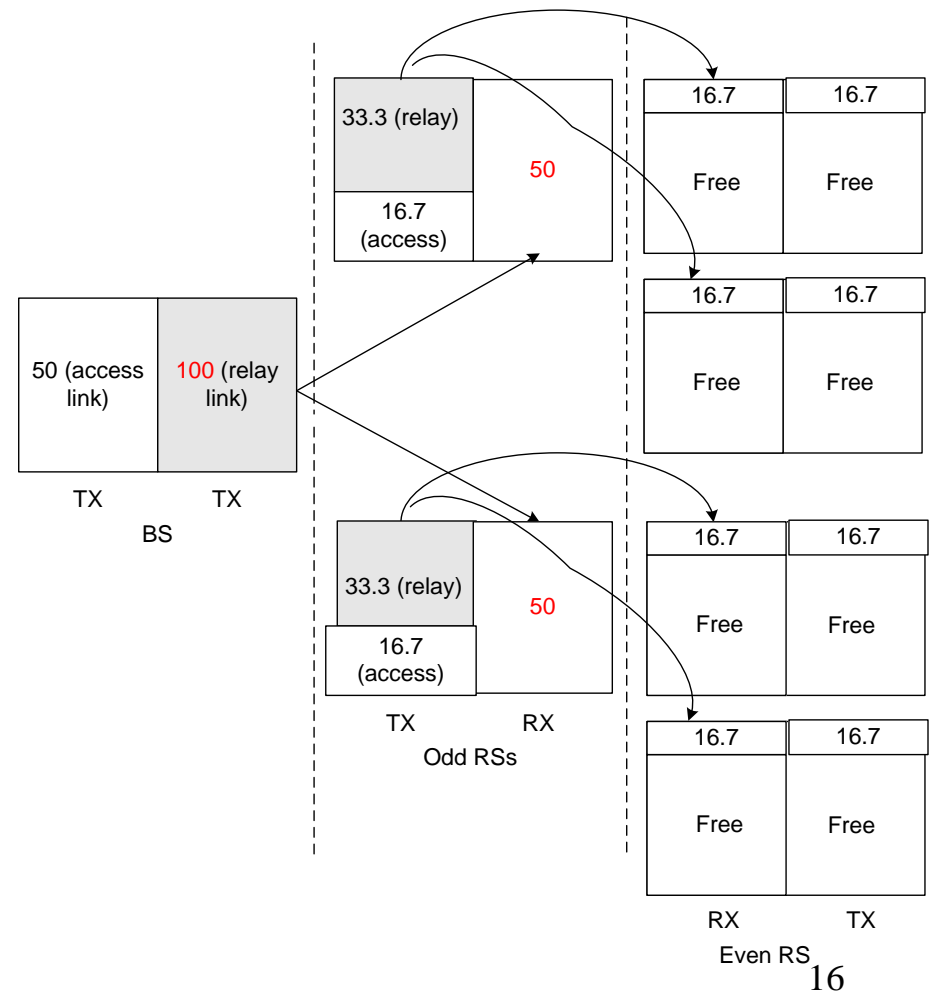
33.3 (relay)

16.7 (access)

50

16.7

16.7

Free

Free

16.7

16.7

Free

Free

50 (access link)

100 (relay link)

TX

TX

BS

33.3 (relay)

16.7 (access)

50

TX

RX

Odd RSs

16.7

16.7

Free

Free

16.7

16.7

Free

Free

RX

TX

Even RS

16